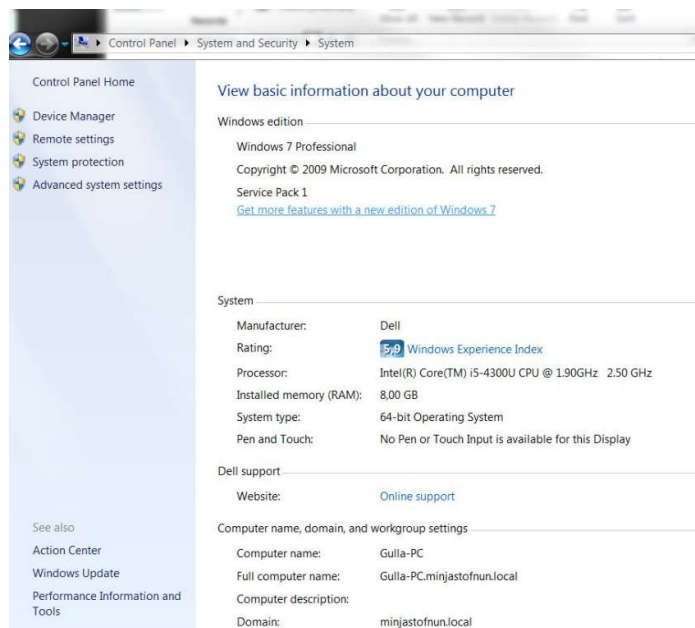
Control Panel ▸ System and Security ▸ System

Control Panel Home

Device Manager
Remote settings
System protection
Advanced system settings

See also
Action Center
Windows Update
Performance Information and Tools

View basic information about your computer

Windows edition

Windows 7 Professional
Copyright © 2009 Microsoft Corporation. All rights reserved.
Service Pack 1
Get more features with a new edition of Windows 7

System

| | |
|---|---|
| Manufacturer: | Dell |
| Rating: | 5,9 Windows Experience Index |
| Processor: | Intel(R) Core(TM) i5-4300U CPU @ 1.90GHz 2.50 GHz |
| Installed memory (RAM): | 8,00 GB |
| System type: | 64-bit Operating System |
| Pen and Touch: | No Pen or Touch Input is available for this Display |

Dell support

| | |
|---|---|
| Website: | Online support |

Computer name, domain, and workgroup settings

| | |
|---|---|
| Computer name: | Gulla-PC |
| Full computer name: | Gulla-PC.minjastofnun.local |
| Computer description: | |
| Domain: | minjastofnun.local |